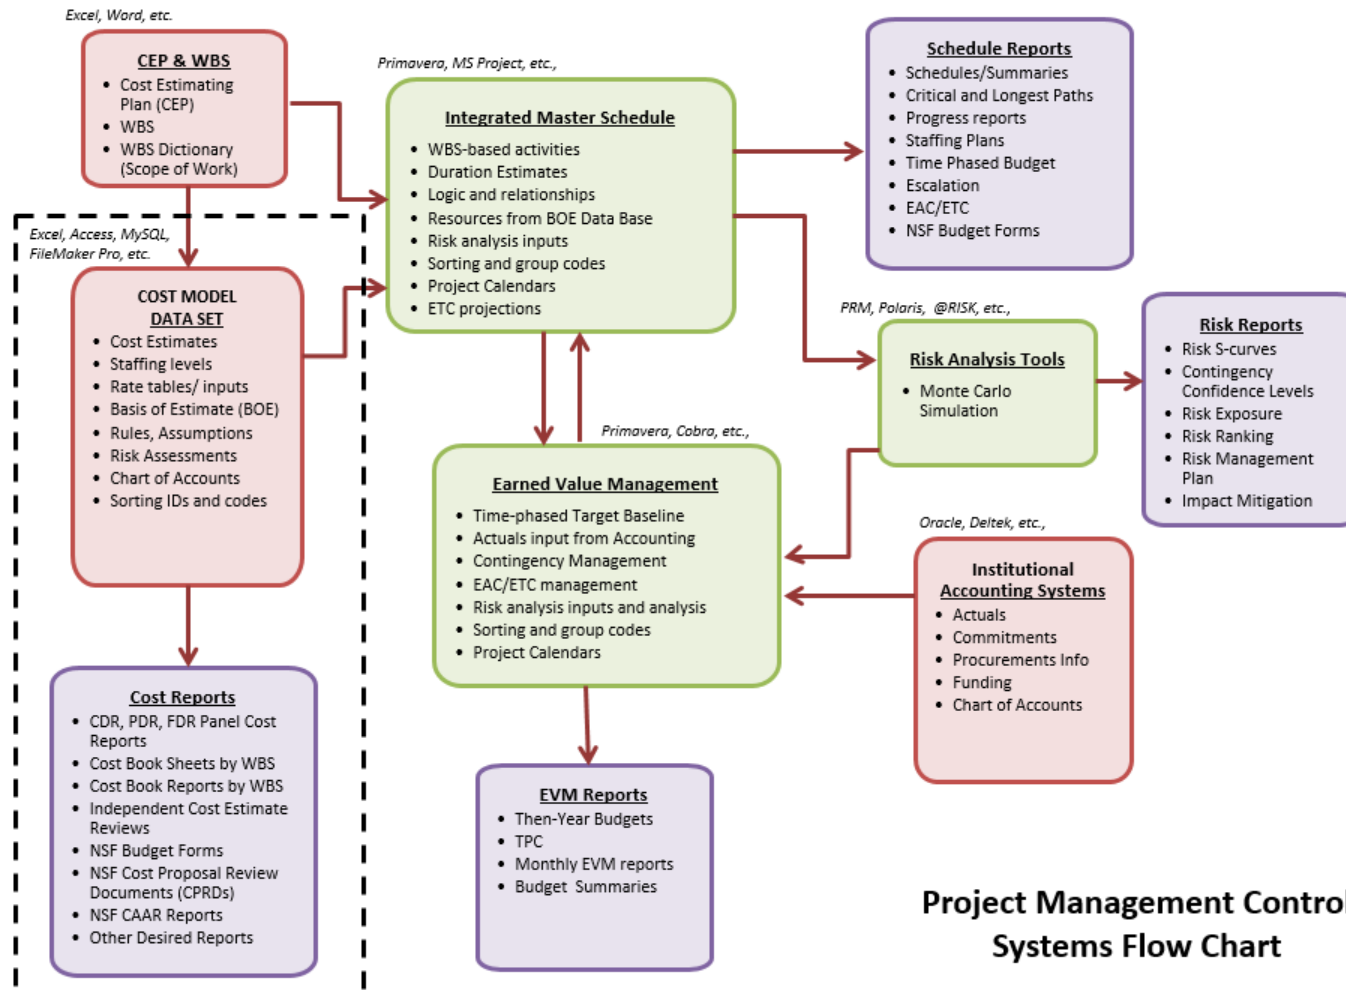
Excel, Word, etc.

CEP & WBS
- Cost Estimating Plan (CEP)
- WBS
- WBS Dictionary (Scope of Work)

Primavera, MS Project, etc.,

Integrated Master Schedule
- WBS-based activities
- Duration Estimates
- Logic and relationships
- Resources from BOE Data Base
- Risk analysis inputs
- Sorting and group codes
- Project Calendars
- ETC projections

Schedule Reports
- Schedules/Summaries
- Critical and Longest Paths
- Progress reports
- Staffing Plans
- Time Phased Budget
- Escalation
- EAC/ETC
- NSF Budget Forms

Excel, Access, MySQL, FileMaker Pro, etc.

COST MODEL
DATA SET
- Cost Estimates
- Staffing levels
- Rate tables/ inputs
- Basis of Estimate (BOE)
- Rules, Assumptions
- Risk Assessments
- Chart of Accounts
- Sorting IDs and codes

PRM, Polaris, @RISK, etc.,

Risk Analysis Tools
- Monte Carlo Simulation

Risk Reports
- Risk S-curves
- Contingency Confidence Levels
- Risk Exposure
- Risk Ranking
- Risk Management Plan
- Impact Mitigation

Primavera, Cobra, etc.,

Earned Value Management
- Time-phased Target Baseline
- Actuals input from Accounting
- Contingency Management
- EAC/ETC management
- Risk analysis inputs and analysis
- Sorting and group codes
- Project Calendars

Oracle, Deltek, etc.,

Institutional Accounting Systems
- Actuals
- Commitments
- Procurements Info
- Funding
- Chart of Accounts

Cost Reports
- CDR, PDR, FDR Panel Cost Reports
- Cost Book Sheets by WBS
- Cost Book Reports by WBS
- Independent Cost Estimate Reviews
- NSF Budget Forms
- NSF Cost Proposal Review Documents (CPRDs)
- NSF CAAR Reports
- Other Desired Reports

EVM Reports
- Then-Year Budgets
- TPC
- Monthly EVM reports
- Budget Summaries

Project Management Control Systems Flow Chart